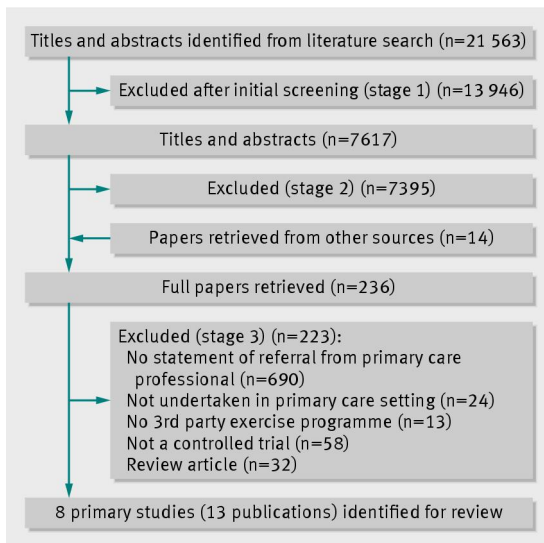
Titles and abstracts identified from literature search (n=21 563)

Excluded after initial screening (stage 1) (n=13 946)

Titles and abstracts (n=7617)

Excluded (stage 2) (n=7395)

Papers retrieved from other sources (n=14)

Full papers retrieved (n=236)

Excluded (stage 3) (n=223):
No statement of referral from primary care professional (n=690)
Not undertaken in primary care setting (n=24)
No 3rd party exercise programme (n=13)
Not a controlled trial (n=58)
Review article (n=32)

8 primary studies (13 publications) identified for review